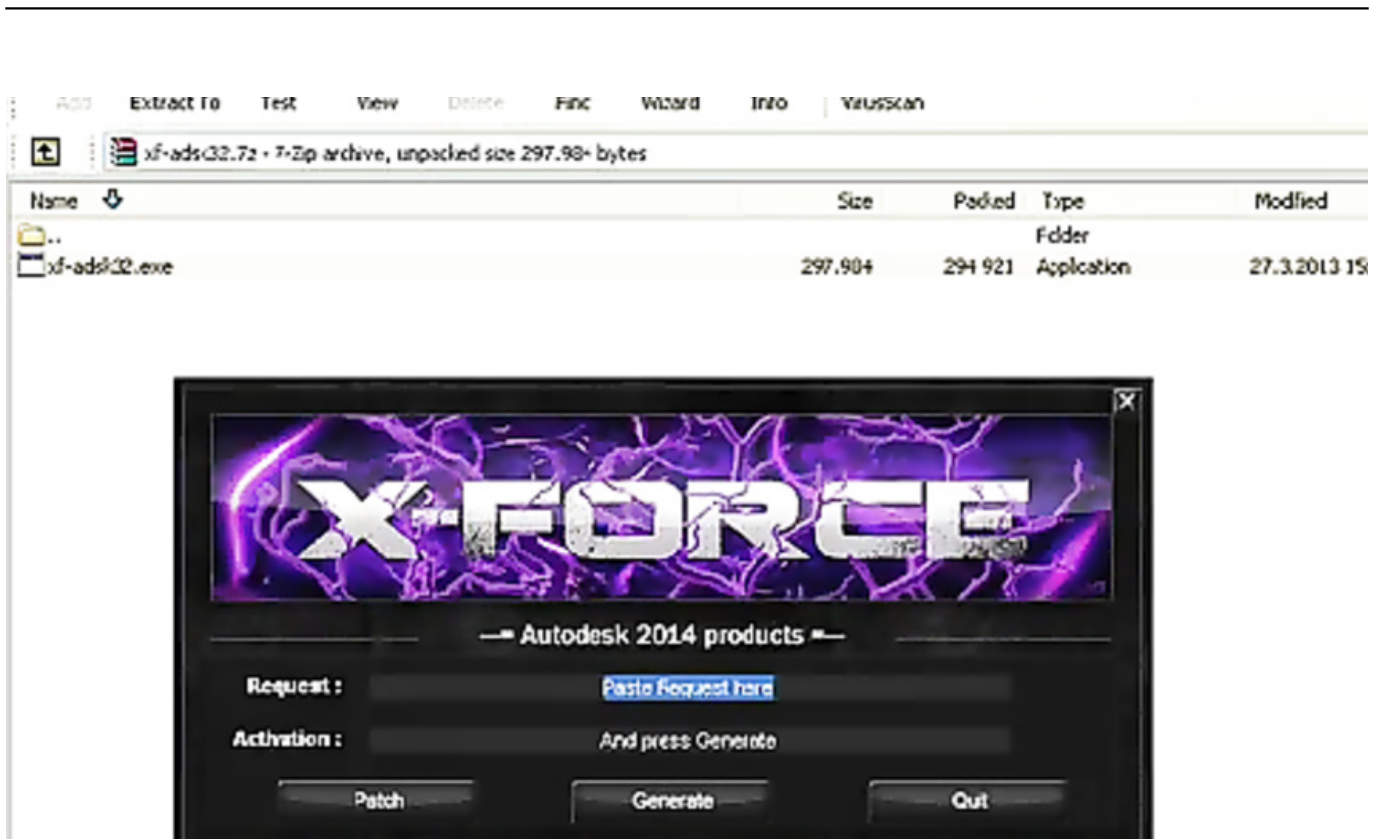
Add Extract To Test View Delete Find Wizard Info VirusScan

xf-adsk32.7z - 7-Zip archive, unpacked size 297.984 bytes

| Name | Size | Packed | Type | Modified |
|---|---|---|---|---|
| .. | | | Folder | |
| xf-adsk32.exe | 297.984 | 294 921 | Application | 27.3.2013 15 |

X-FORCE

— Autodesk 2014 products —

Request : Paste Request here

Activation : And press Generate

Patch Generate Quit